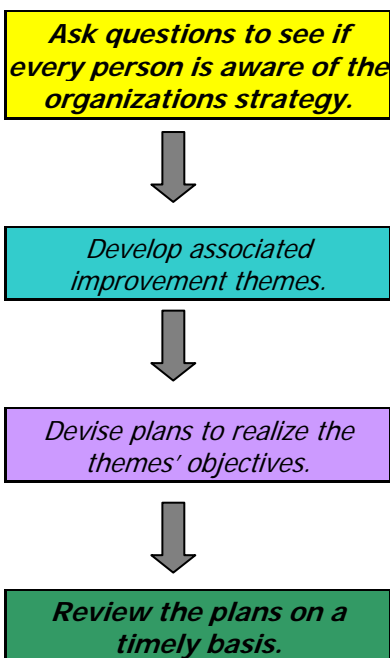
Ask questions to see if every person is aware of the organizations strategy.

Develop associated improvement themes.

Devise plans to realize the themes' objectives.

Review the plans on a timely basis.